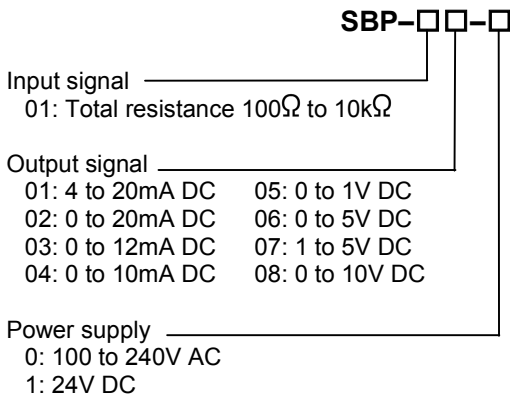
SBP–□□–□

Input signal
01: Total resistance 100Ω to 10kΩ

Output signal
01: 4 to 20mA DC
02: 0 to 20mA DC
03: 0 to 12mA DC
04: 0 to 10mA DC
05: 0 to 1V DC
06: 0 to 5V DC
07: 1 to 5V DC
08: 0 to 10V DC

Power supply
0: 100 to 240V AC
1: 24V DC